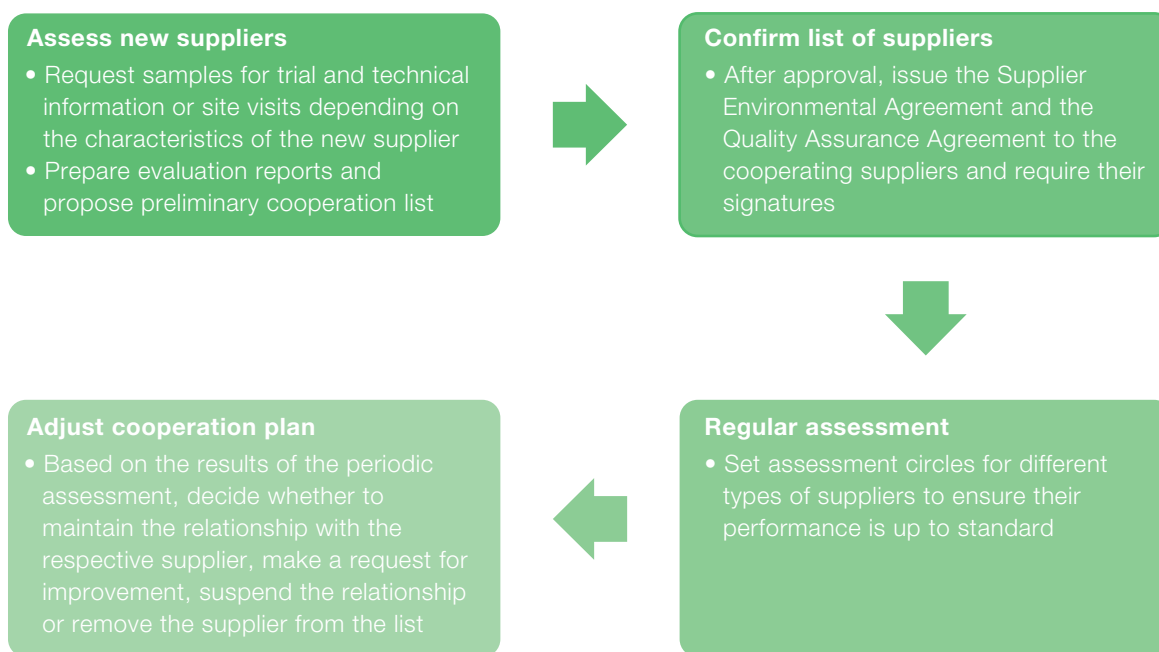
Assess new suppliers
• Request samples for trial and technical information or site visits depending on the characteristics of the new supplier
• Prepare evaluation reports and propose preliminary cooperation list

Confirm list of suppliers
• After approval, issue the Supplier Environmental Agreement and the Quality Assurance Agreement to the cooperating suppliers and require their signatures

Regular assessment
• Set assessment circles for different types of suppliers to ensure their performance is up to standard

Adjust cooperation plan
• Based on the results of the periodic assessment, decide whether to maintain the relationship with the respective supplier, make a request for improvement, suspend the relationship or remove the supplier from the list